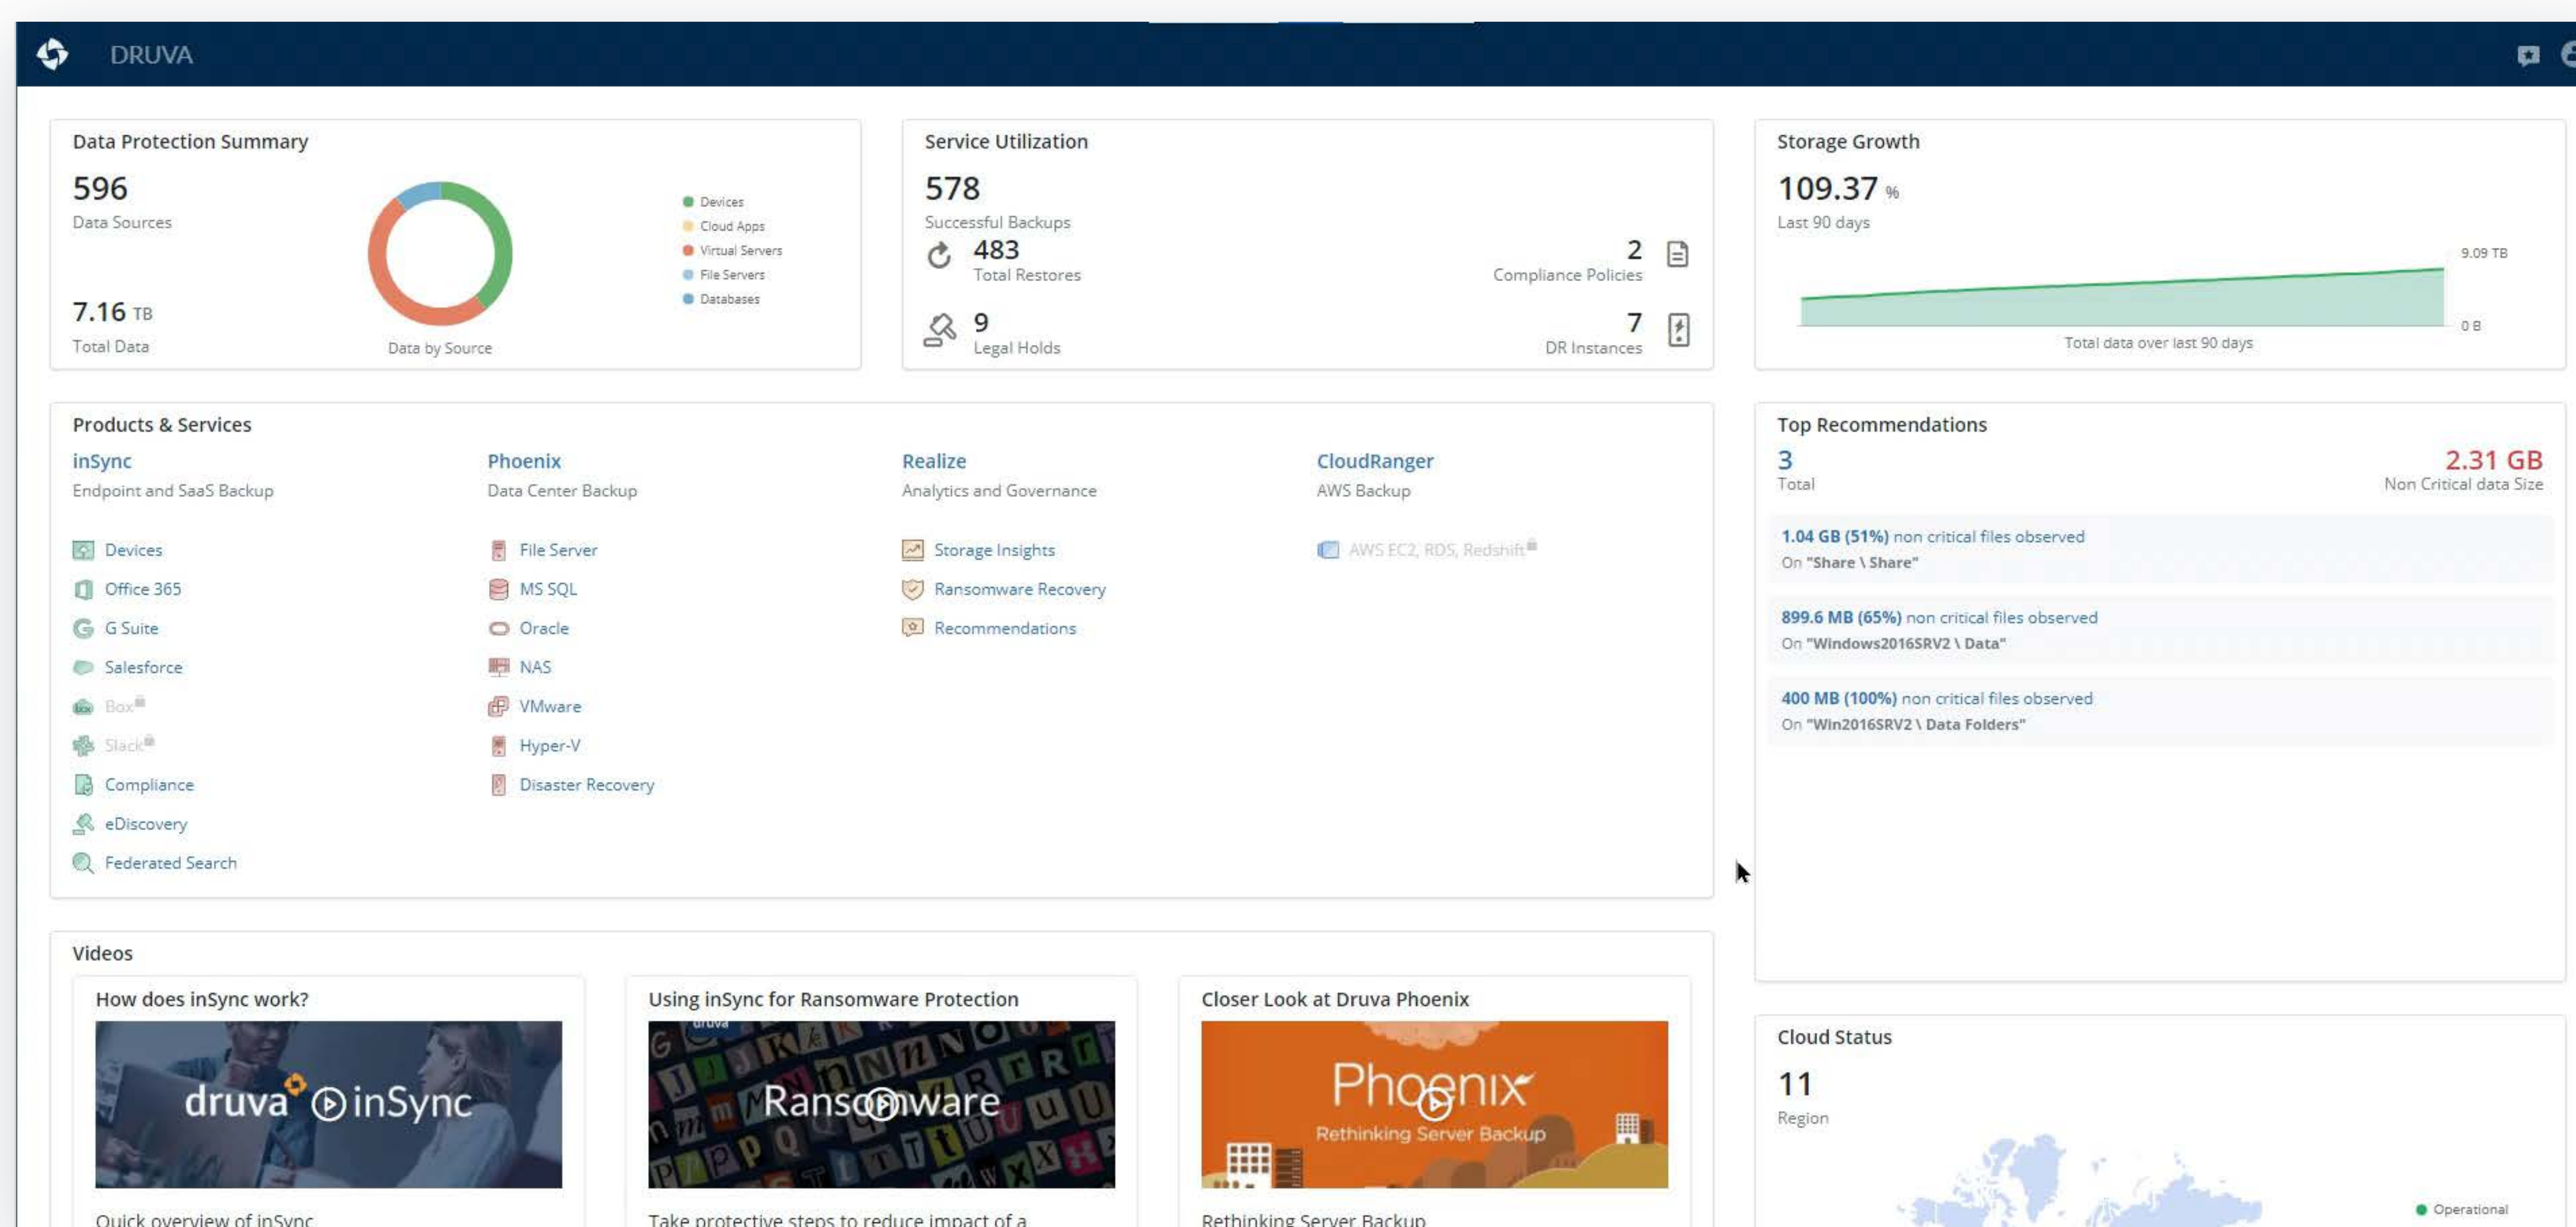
DRUVA

Data Protection Summary

596
Data Sources

7.16 TB
Total Data

Data by Source

Devices
Cloud Apps
Virtual Servers
File Servers
Databases

Service Utilization

578
Successful Backups

483
Total Restores

2
Compliance Policies

9
Legal Holds

7
DR Instances

Storage Growth

109.37 %
Last 90 days

9.09 TB
0 B
Total data over last 90 days

Products & Services

inSync
Endpoint and SaaS Backup

Devices
Office 365
G Suite
Salesforce
Box
Slack
Compliance
eDiscovery
Federated Search

Phoenix
Data Center Backup

File Server
MS SQL
Oracle
NAS
VMware
Hyper-V
Disaster Recovery

Realize
Analytics and Governance

Storage Insights
Ransomware Recovery
Recommendations

CloudRanger
AWS Backup

AWS EC2, RDS, Redshift

Top Recommendations

3
Total

2.31 GB
Non Critical data Size

1.04 GB (51%) non critical files observed
On "Share \ Share"

899.6 MB (65%) non critical files observed
On "Windows2016SRV2 \ Data"

400 MB (100%) non critical files observed
On "Win2016SRV2 \ Data Folders"

Videos

How does inSync work?
druva inSync
Quick overview of inSync

Using inSync for Ransomware Protection
druva
Ransomware
Take protective steps to reduce impact of a

Closer Look at Druva Phoenix
Phoenix
Rethinking Server Backup
Rethinking Server Backup

Cloud Status

11
Region

Operational